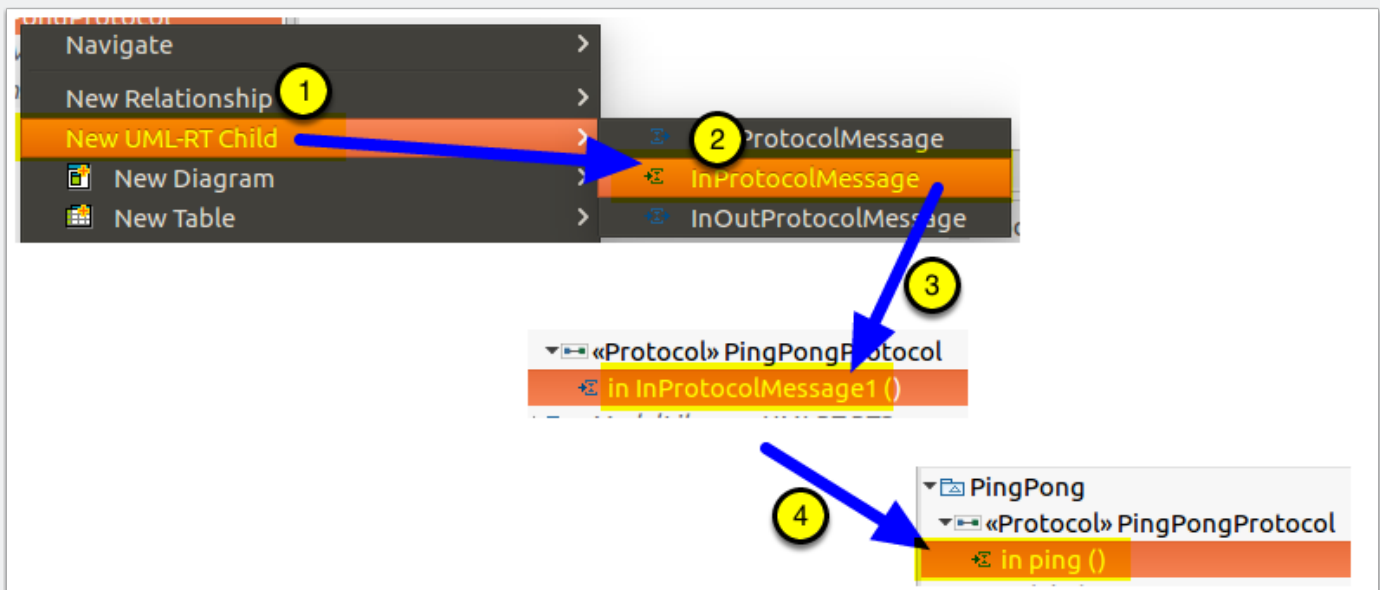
Navigate
New Relationship
1
New UML-RT Child
New Diagram
New Table
2
ProtocolMessage
InProtocolMessage
InOutProtocolMessage
3
«Protocol» PingPongProtocol
in InProtocolMessage1 ()
4
PingPong
«Protocol» PingPongProtocol
in ping ()